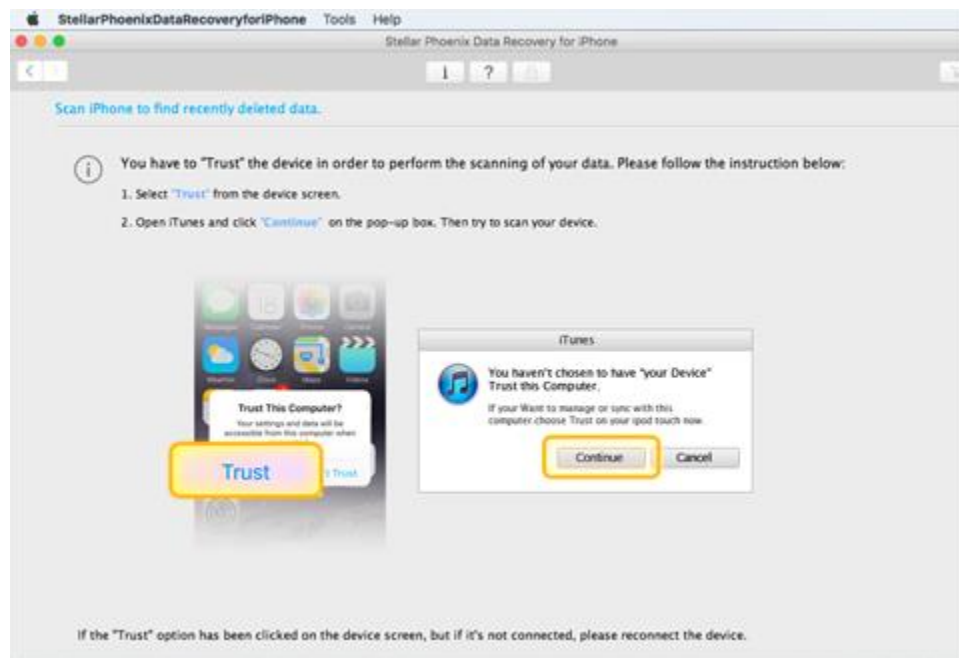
StellarPhoenixDataRecoveryforiPhone Tools Help

Stellar Phoenix Data Recovery for iPhone

Scan iPhone to find recently deleted data.

You have to "Trust" the device in order to perform the scanning of your data. Please follow the instruction below:

1. Select "Trust" from the device screen.

2. Open iTunes and click "Continue" on the pop-up box. Then try to scan your device.

Trust This Computer?

Your settings and data will be accessible from this computer when

Trust

't Trust

iTunes

You haven't chosen to have "your Device" Trust this Computer.

If your Want to manage or sync with this computer choose Trust on your ipod touch now.

Continue

Cancel

If the "Trust" option has been clicked on the device screen, but if it's not connected, please reconnect the device.